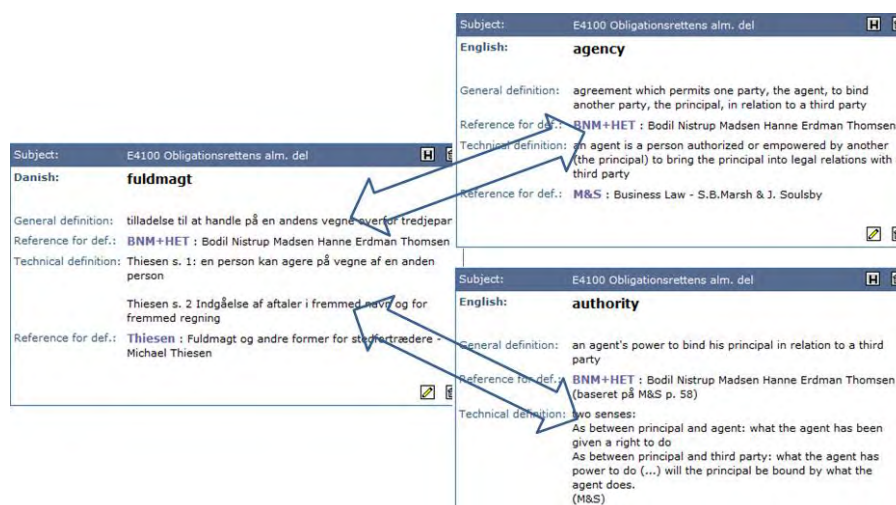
Subject: E4100 Obligationsrettens alm. del H
English: agency

General definition: agreement which permits one party, the agent, to bind another party, the principal, in relation to a third party

Reference for def.: BNM+HET : Bodil Nistrup Madsen Hanne Erdman Thomsen

Technical definition: an agent is a person authorized or empowered by another (the principal) to bring the principal into legal relations with third party

Reference for def.: M&S : Business Law - S.B.Marsh & J. Soulsby

Subject: E4100 Obligationsrettens alm. del H
Danish: fuldmagt

General definition: tilladelse til at handle på en andens vegne overfor tredjepar

Reference for def.: BNM+HET : Bodil Nistrup Madsen Hanne Erdman Thomsen

Technical definition: Thiesen s. 1: en person kan agere på vegne af en anden person

Thiesen s. 2 Indgåelse af aftaler i fremmed navn og for fremmed regning

Reference for def.: Thiesen : Fuldmagt og andre former for stedfortrædere - Michael Thiesen

Subject: E4100 Obligationsrettens alm. del H
English: authority

General definition: an agent's power to bind his principal in relation to a third party

Reference for def.: BNM+HET : Bodil Nistrup Madsen Hanne Erdman Thomsen (baseret på M&S p. 58)

Technical definition: two senses:
As between principal and agent: what the agent has been given a right to do
As between principal and third party: what the agent has power to do (...) will the principal be bound by what the agent does.
(M&S)